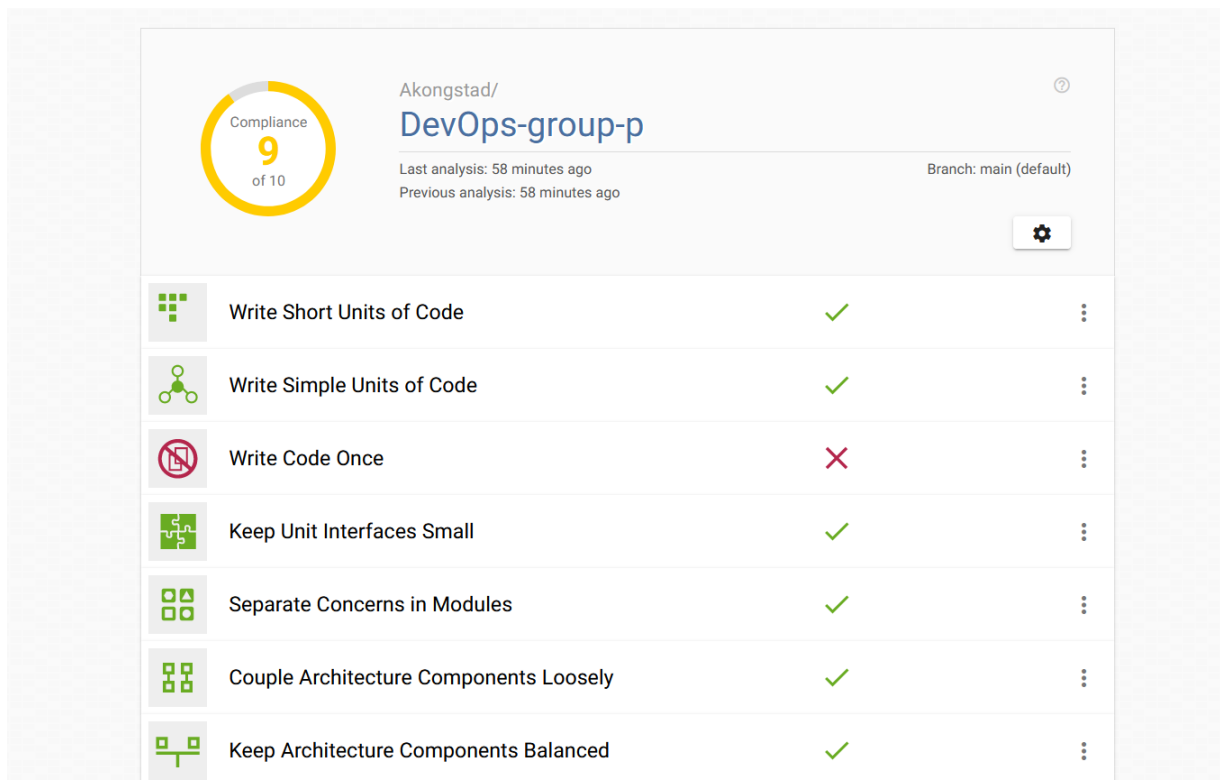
Compliance
9
of 10

Akongstad/
DevOps-group-p

Last analysis: 58 minutes ago
Previous analysis: 58 minutes ago

Branch: main (default)

Write Short Units of Code

Write Simple Units of Code

Write Code Once

Keep Unit Interfaces Small

Separate Concerns in Modules

Couple Architecture Components Loosely

Keep Architecture Components Balanced